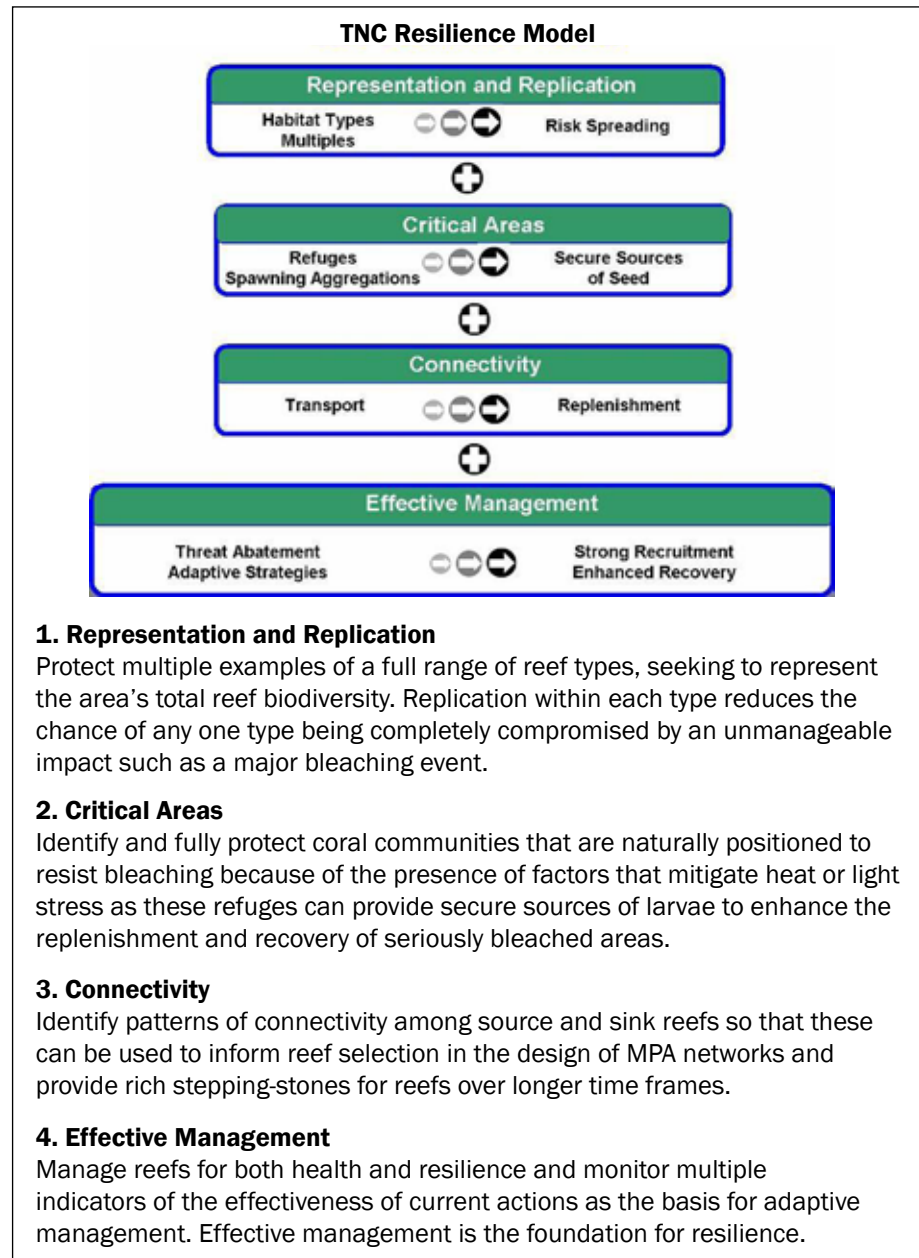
TNC Resilience Model

Representation and Replication

Habitat Types Multiples

Risk Spreading

Critical Areas

Refuges Spawning Aggregations

Secure Sources of Seed

Connectivity

Transport

Replenishment

Effective Management

Threat Abatement Adaptive Strategies

Strong Recruitment Enhanced Recovery

1. Representation and Replication
Protect multiple examples of a full range of reef types, seeking to represent the area's total reef biodiversity. Replication within each type reduces the chance of any one type being completely compromised by an unmanageable impact such as a major bleaching event.

2. Critical Areas
Identify and fully protect coral communities that are naturally positioned to resist bleaching because of the presence of factors that mitigate heat or light stress as these refuges can provide secure sources of larvae to enhance the replenishment and recovery of seriously bleached areas.

3. Connectivity
Identify patterns of connectivity among source and sink reefs so that these can be used to inform reef selection in the design of MPA networks and provide rich stepping-stones for reefs over longer time frames.

4. Effective Management
Manage reefs for both health and resilience and monitor multiple indicators of the effectiveness of current actions as the basis for adaptive management. Effective management is the foundation for resilience.